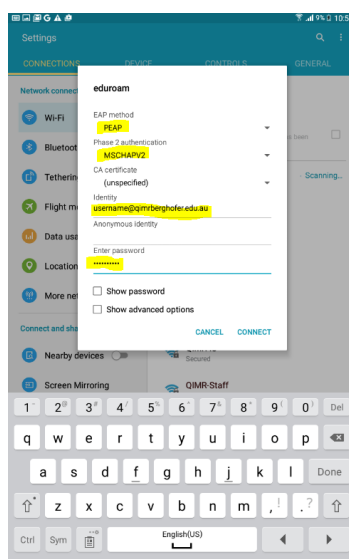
9% 10:5

Settings

CONNECTIONS DEVICE CONTROLS GENERAL

Network connect

Wi-Fi

Bluetoot

Tethering

Flight m

Data usa

Location

More net

Connect and sha

Nearby devices

Screen Mirroring

Scanning...

Secured

QIMR-Staff

eduroam

EAP method
PEAP

Phase 2 authentication
MSCHAPV2

CA certificate
(unspecified)

Identity
username@qimrberghofer.edu.au

Anonymous identity

Enter password
••••••••••

Show password

Show advanced options

CANCEL CONNECT

1 2 3 4 5 6 7 8 9 0 Del

q w e r t y u i o p

a s d f g h j k l Done

z x c v b n m , . ?

Ctrl Sym English(US)